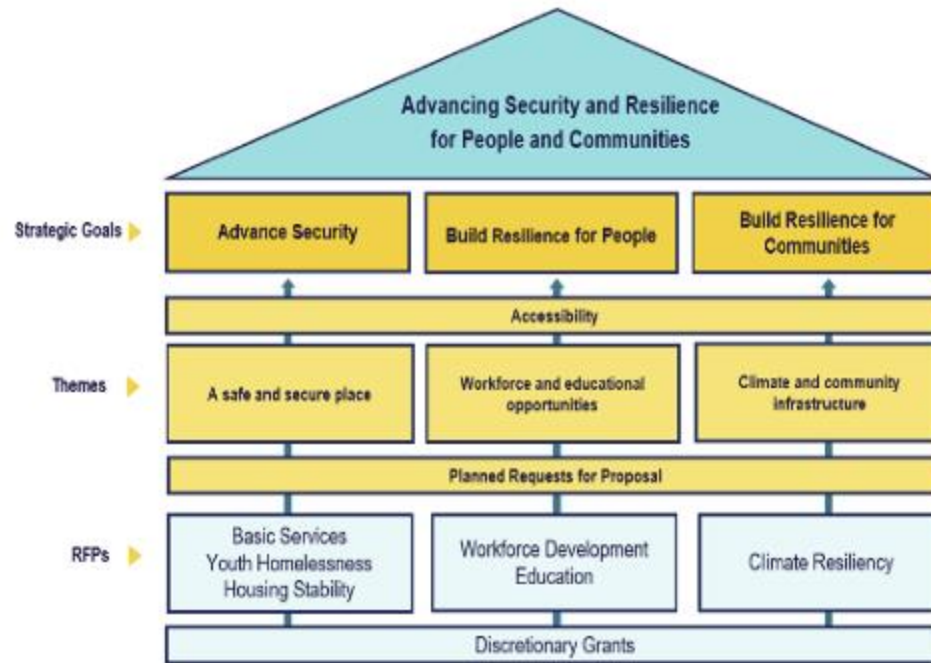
Advancing Security and Resilience for People and Communities

Strategic Goals

Advance Security

Build Resilience for People

Build Resilience for Communities

Accessibility

Themes

A safe and secure place

Workforce and educational opportunities

Climate and community infrastructure

Planned Requests for Proposal

RFPs

Basic Services
Youth Homelessness
Housing Stability

Workforce Development
Education

Climate Resiliency

Discretionary Grants